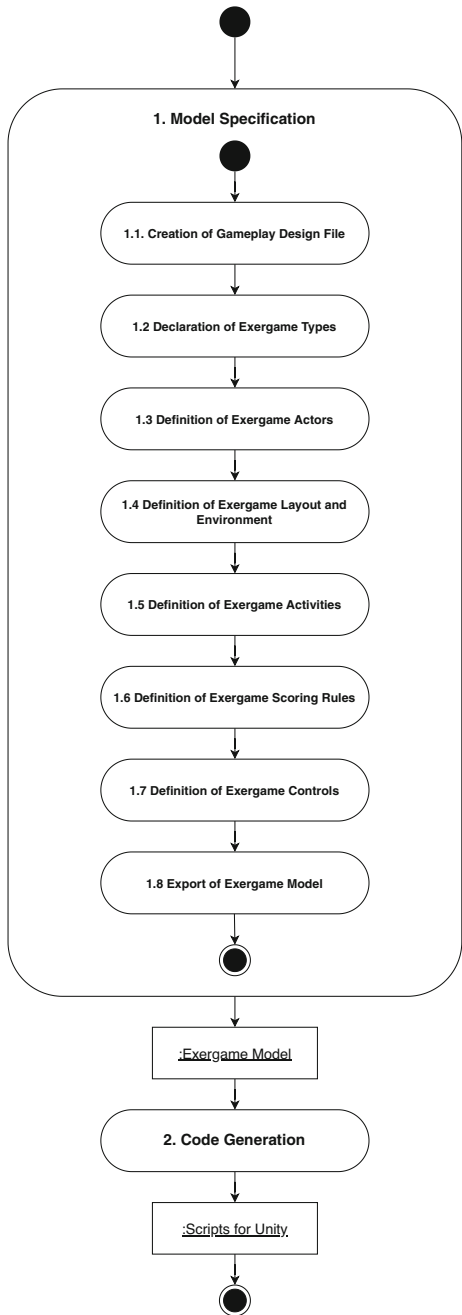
1. Model Specification

1.1. Creation of Gameplay Design File

1.2 Declaration of Exergame Types

1.3 Definition of Exergame Actors

1.4 Definition of Exergame Layout and Environment

1.5 Definition of Exergame Activities

1.6 Definition of Exergame Scoring Rules

1.7 Definition of Exergame Controls

1.8 Export of Exergame Model

:Exergame Model

2. Code Generation

:Scripts for Unity